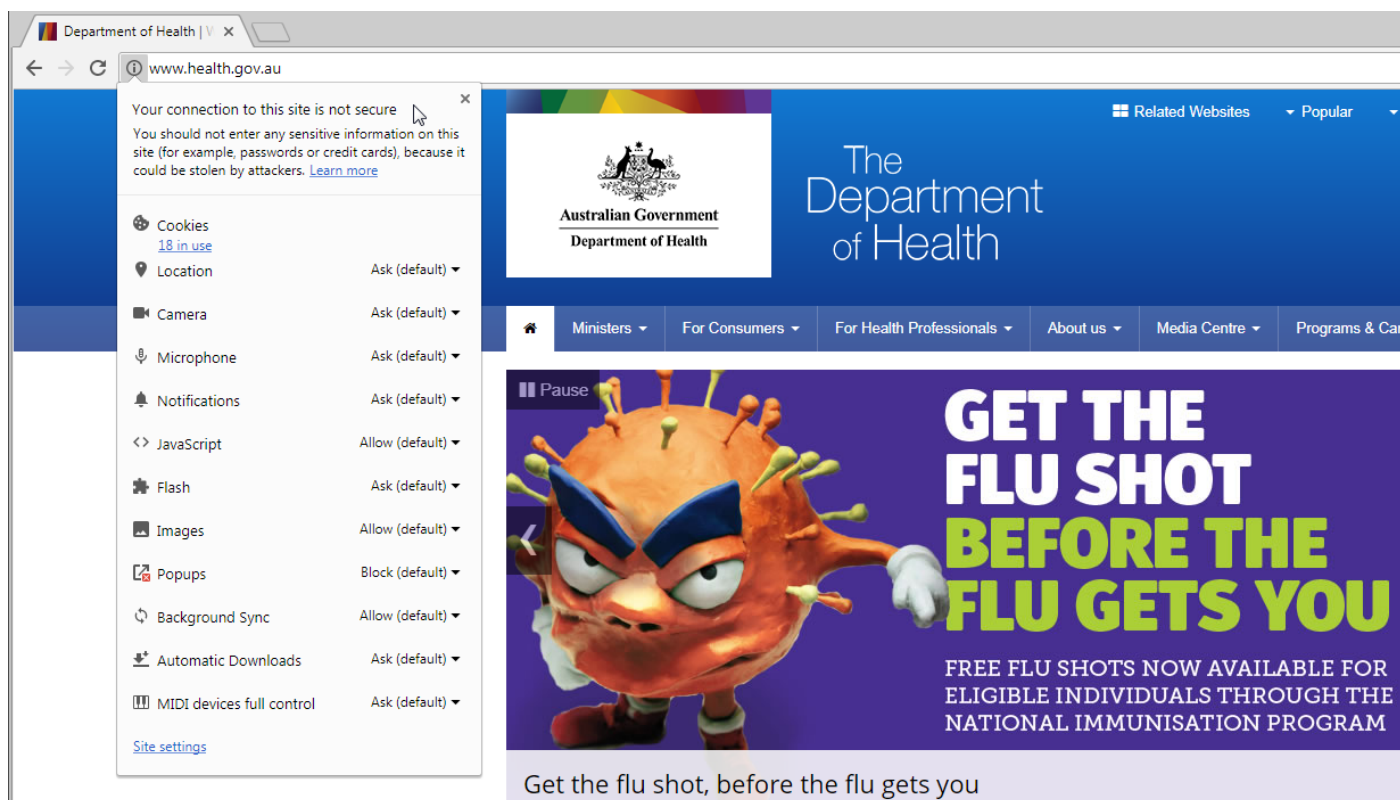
Department of Health | W

www.health.gov.au

Your connection to this site is not secure

You should not enter any sensitive information on this site (for example, passwords or credit cards), because it could be stolen by attackers. Learn more

Cookies
18 in use

Location Ask (default)

Camera Ask (default)

Microphone Ask (default)

Notifications Ask (default)

JavaScript Allow (default)

Flash Ask (default)

Images Allow (default)

Popups Block (default)

Background Sync Allow (default)

Automatic Downloads Ask (default)

MIDI devices full control Ask (default)

Site settings

Australian Government
Department of Health

The Department of Health

Related Websites

Popular

Ministers

For Consumers

For Health Professionals

About us

Media Centre

Programs & Ca

Pause

GET THE FLU SHOT BEFORE THE FLU GETS YOU

FREE FLU SHOTS NOW AVAILABLE FOR ELIGIBLE INDIVIDUALS THROUGH THE NATIONAL IMMUNISATION PROGRAM

Get the flu shot, before the flu gets you